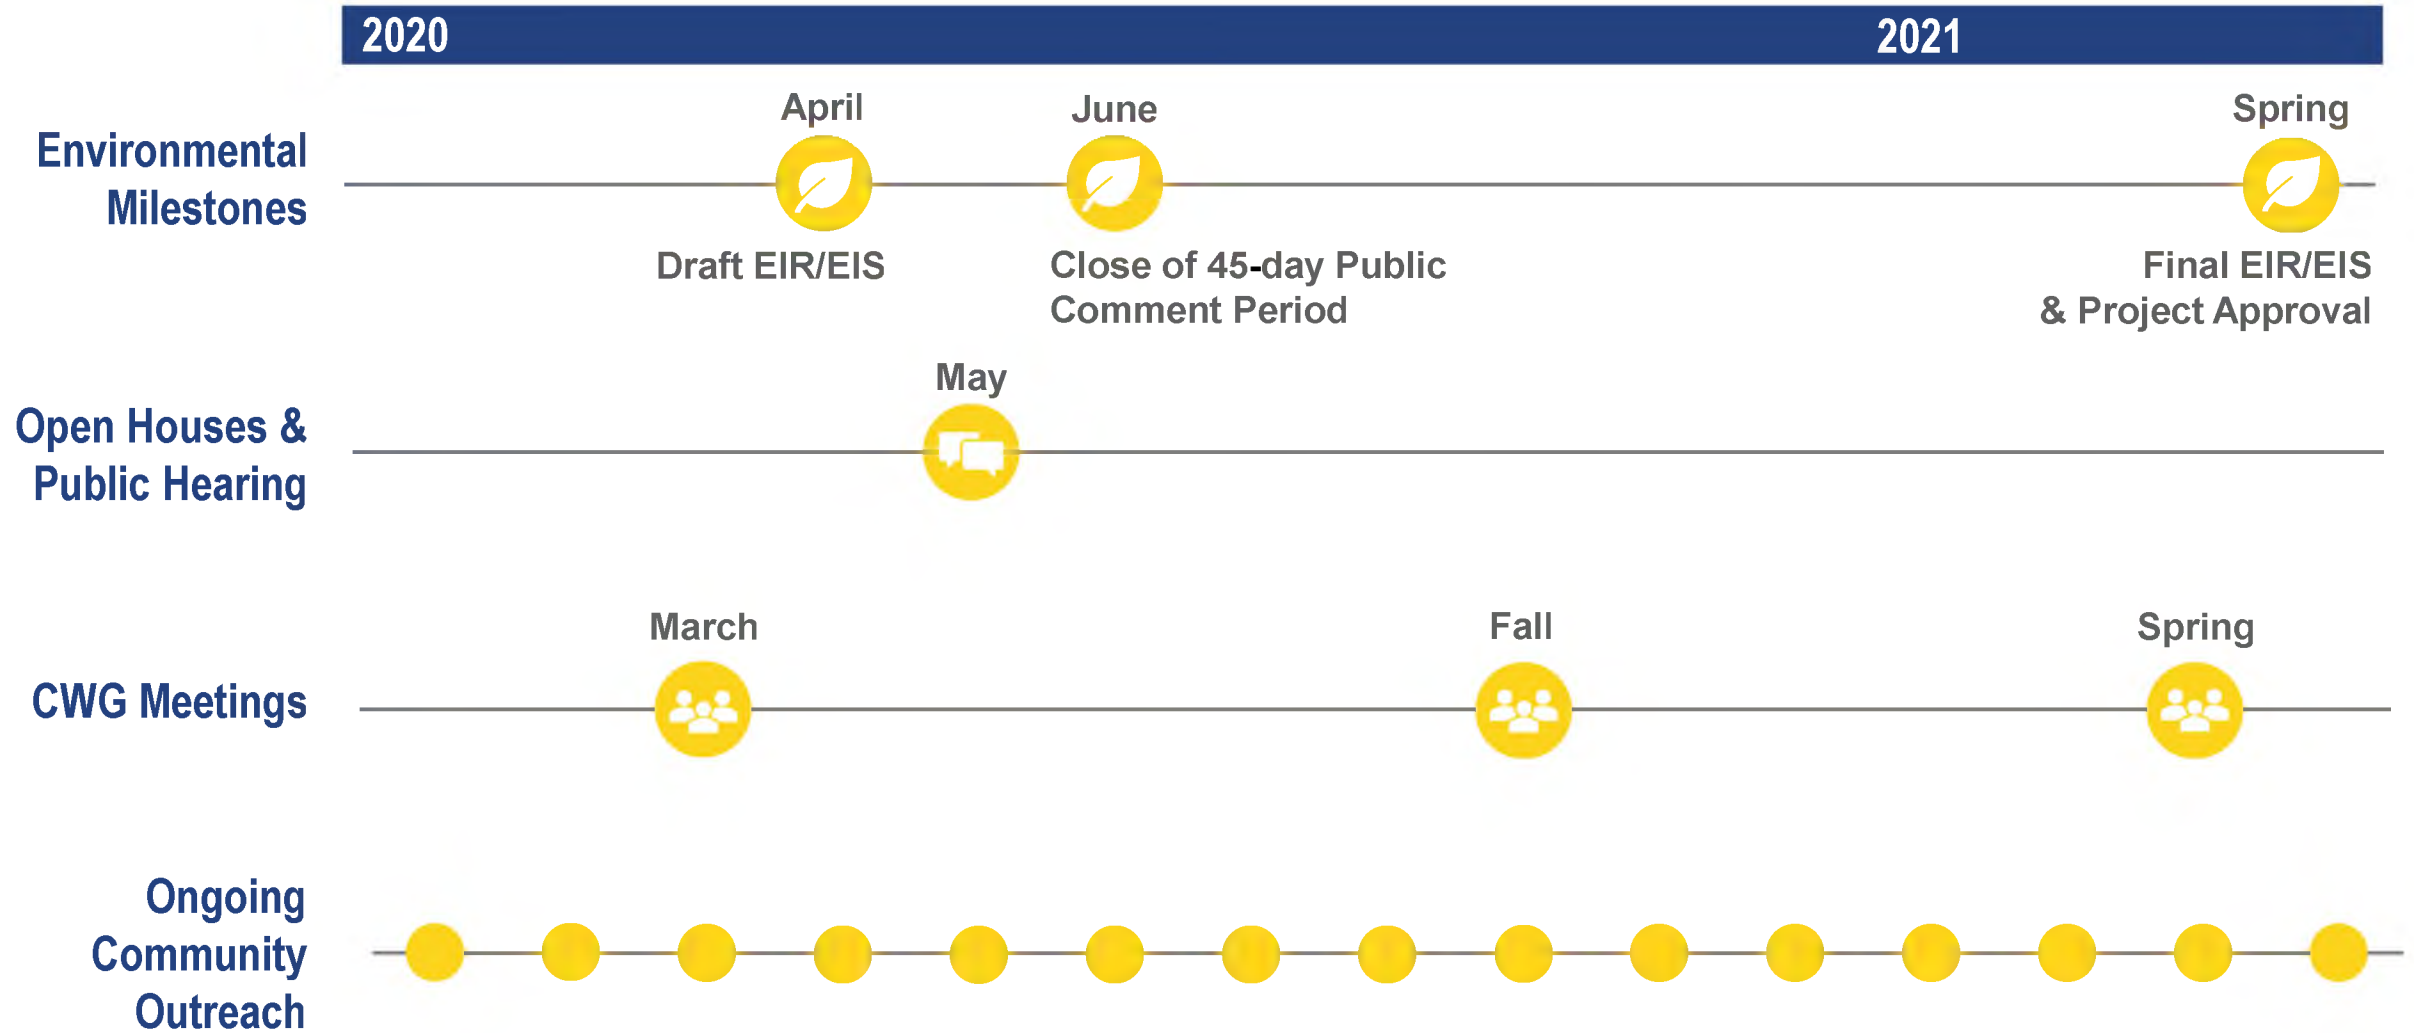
2020

2021

Environmental Milestones

April

Draft EIR/EIS

June

Close of 45-day Public Comment Period

Spring

Final EIR/EIS & Project Approval

Open Houses & Public Hearing

May

CWG Meetings

March

Fall

Spring

Ongoing Community Outreach